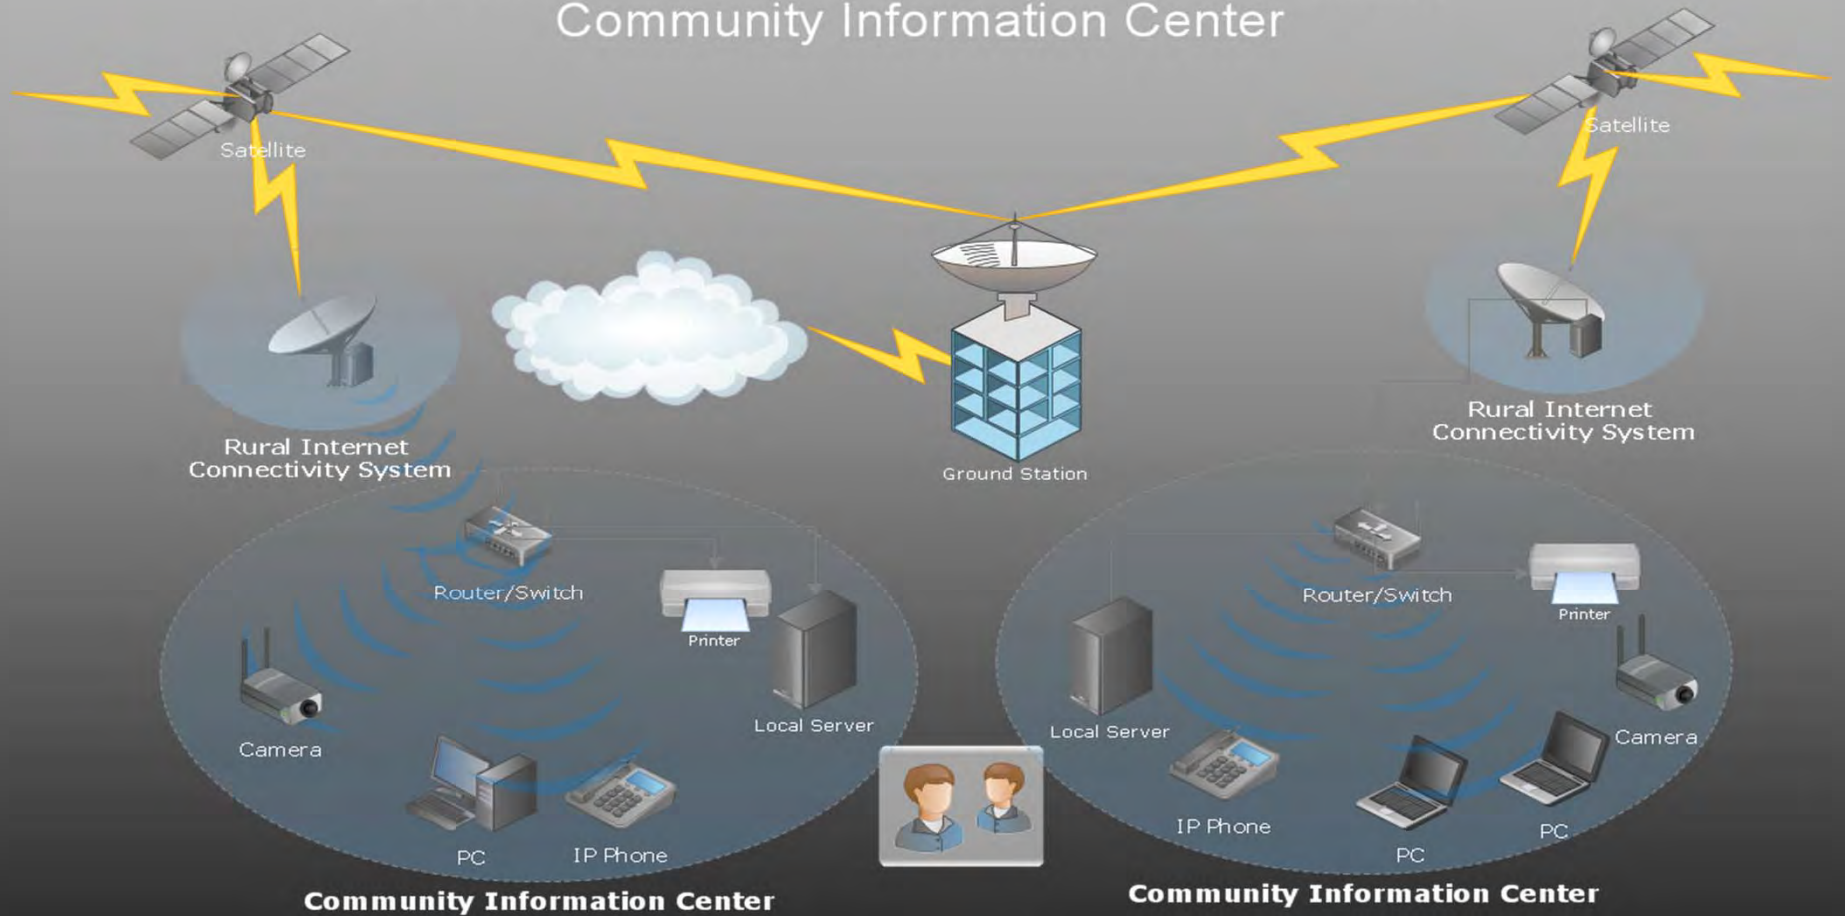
Community Information Center

Satellite

Satellite

Rural Internet Connectivity System

Ground Station

Rural Internet Connectivity System

Router/Switch

Printer

Local Server

Camera

PC

IP Phone

Community Information Center

Router/Switch

Printer

Local Server

Camera

IP Phone

PC

PC

Community Information Center